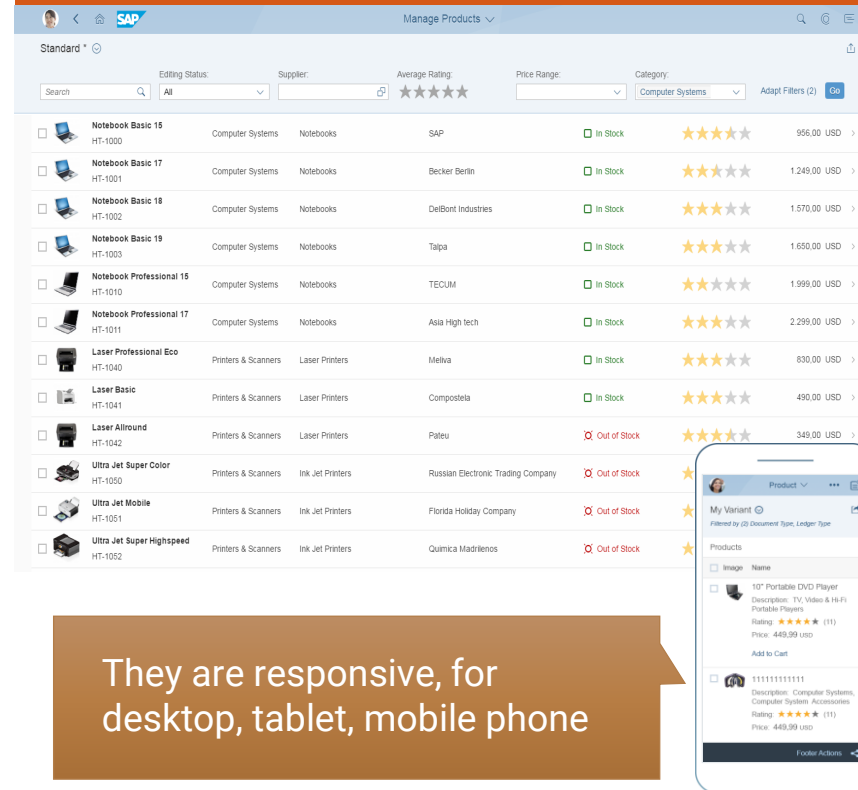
SAP Manage Products

Standard *

Editing Status: Supplier: Average Rating: Price Range: Category:

Search All Computer Systems Adapt Filters (2) Go

| | | | | | | |
|---|---|---|---|---|---|---|
| Notebook Basic 15 HT-1000 | Computer Systems | Notebooks | SAP | In Stock | | 956,00 USD |
| Notebook Basic 17 HT-1001 | Computer Systems | Notebooks | Becker Berlin | In Stock | | 1.249,00 USD |
| Notebook Basic 18 HT-1002 | Computer Systems | Notebooks | DelBont Industries | In Stock | | 1.570,00 USD |
| Notebook Basic 19 HT-1003 | Computer Systems | Notebooks | Talpa | In Stock | | 1.650,00 USD |
| Notebook Professional 15 HT-1010 | Computer Systems | Notebooks | TECUM | In Stock | | 1.999,00 USD |
| Notebook Professional 17 HT-1011 | Computer Systems | Notebooks | Asia High tech | In Stock | | 2.299,00 USD |
| Laser Professional Eco HT-1040 | Printers & Scanners | Laser Printers | Meliva | In Stock | | 830,00 USD |
| Laser Basic HT-1041 | Printers & Scanners | Laser Printers | Compostela | In Stock | | 490,00 USD |
| Laser Allround HT-1042 | Printers & Scanners | Laser Printers | Pateu | Out of Stock | | 349,00 USD |
| Ultra Jet Super Color HT-1050 | Printers & Scanners | Ink Jet Printers | Russian Electronic Trading Company | Out of Stock | | |
| Ultra Jet Mobile HT-1051 | Printers & Scanners | Ink Jet Printers | Florida Holiday Company | Out of Stock | | |
| Ultra Jet Super Highspeed HT-1052 | Printers & Scanners | Ink Jet Printers | Quimica Madrilenos | Out of Stock | | |

Product

My Variant
Filtered by (2) Document Type, Ledger Type

Products

Image Name

10" Portable DVD Player
Description: TV, Video & Hi-Fi Portable Players
Rating: ★★★★★ (11)
Price: 449,99 USD
Add to Cart

111111111111
Description: Computer Systems, Computer System Accessories
Rating: ★★★★★ (11)
Price: 449,99 USD

Footer Actions

They are responsive, for desktop, tablet, mobile phone